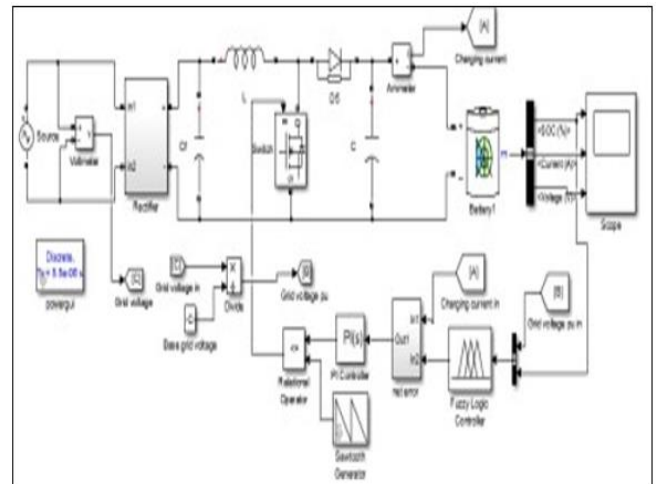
[A]
Charging current
Source
Voltmeter
in1
in2
Rectifier
Cf
L
Switch
D1
C
Ammeter
Battery1
<SOC (%)>
<Current (A)>
<Voltage (V)>
Scope
Discrete,
Ts = 5.5e-06 s.
powergui
[A]
Grid voltage
[A]
Grid voltage in
Divide
[B]
Grid voltage pu
C
Base grid voltage
<=
Relational Operator
PI(s)
PI Controller
Out1
In1
In2
ref error
[A]
Charging current in
[B]
Grid voltage pu in
Fuzzy Logic Controller
Sawtooth Generator